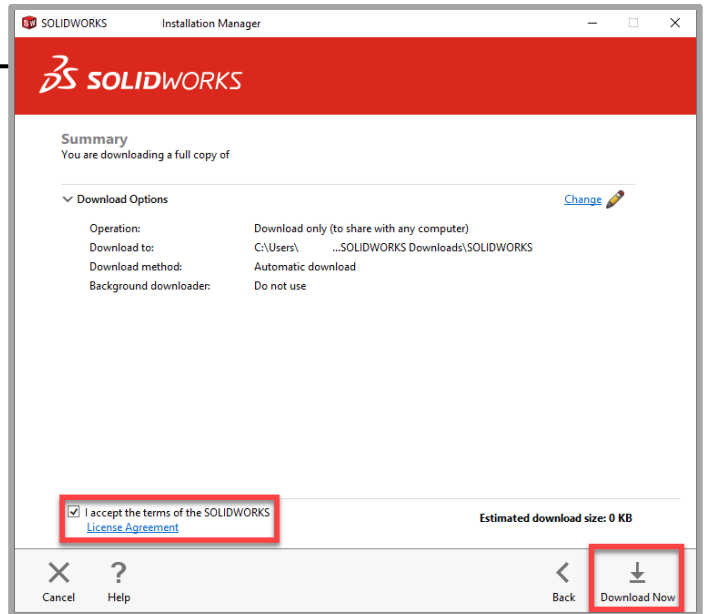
SOLIDWORKS Installation Manager

SOLIDWORKS

Summary
You are downloading a full copy of

Download Options

Change

Operation: Download only (to share with any computer)
Download to: C:\Users\ ...SOLIDWORKS Downloads\SOLIDWORKS
Download method: Automatic download
Background downloader: Do not use

I accept the terms of the SOLIDWORKS License Agreement

Estimated download size: 0 KB

Cancel
Help
Back
Download Now